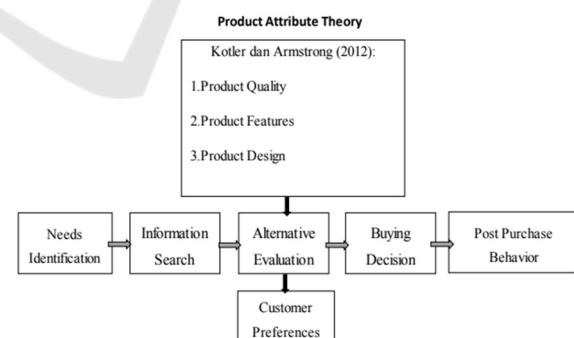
Product Attribute Theory

Kotler dan Armstrong (2012):

1.Product Quality

2.Product Features

3.Product Design

Needs Identification

Information Search

Alternative Evaluation

Buying Decision

Post Purchase Behavior

Customer Preferences